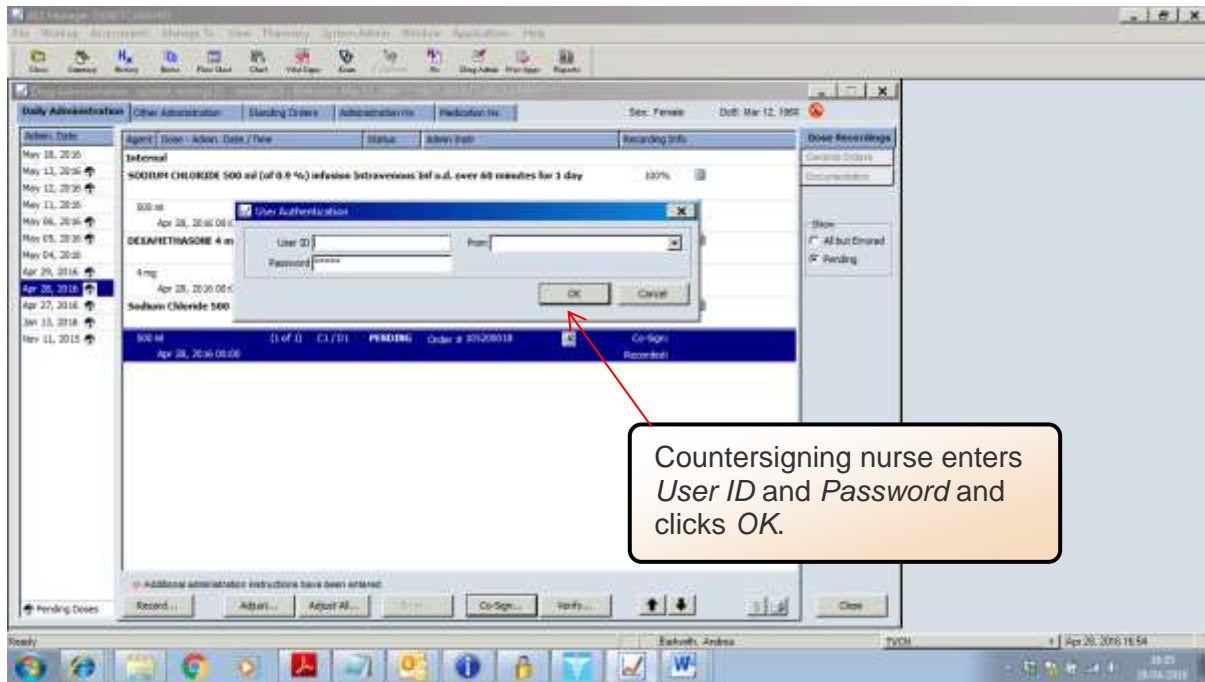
File Working Assessments Manage To View Pharmacy System Admin Window Application Help

Daily Administration | Other Administration | Standing Orders | Administration Hx | Medication Hx | Sex: Female | DoB: Mar 12, 1959

Admin. Date
May 18, 2016
May 13, 2016
May 12, 2016
May 11, 2016
May 06, 2016
May 05, 2016
May 04, 2016
Apr 29, 2016
Apr 28, 2016
Apr 27, 2016
Jan 13, 2016
Nov 11, 2015

Agent | Dose - Admin. Date / Time | Status | Admin Instr | Recording Info

Internal
SODIUM CHLORIDE 500 ml (of 0.9 %) infusion Intravenous Inf o.d. over 60 minutes for 1 day 100%

500 ml
Apr 28, 2016 08:0
DEXAMETHASONE 4 m
4mg
Apr 28, 2016 08:0
Sodium Chloride 500

500 ml (1 of 1) C1/D1 PENDING Order # 105208018 Co-Sign: Recorded:
Apr 28, 2016 08:00

User Authentication
User ID
From
Password ******
OK Cancel

Dose Recordings
Decorate Orders
Documentation

Show
All but Errored
Pending

Countersigning nurse enters *User ID* and *Password* and clicks *OK.*

Additional administration instructions have been entered

Pending Doses | Record... | Adjust... | Adjust All... | Co-Sign... | Verify... | Close

Ready | Barbuttt, Andrea | TVCH | Apr 28, 2016 16:54